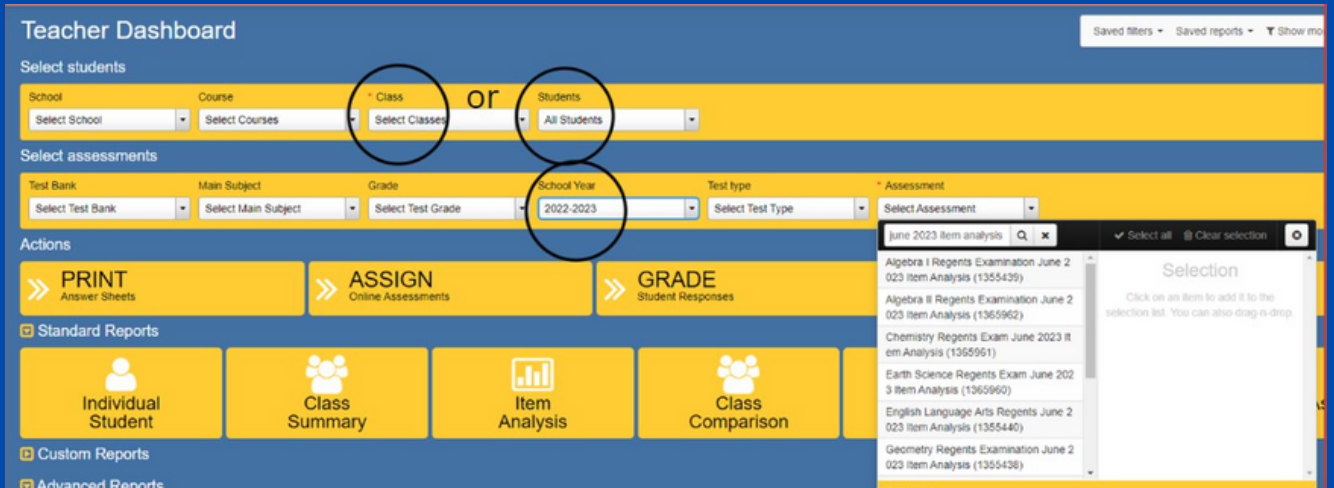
Teacher Dashboard

Saved filters ▾ Saved reports ▾ Show mo

Select students

School
Select School

Course
Select Courses

* Class
Select Classes

or

Students
All Students

Select assessments

Test Bank
Select Test Bank

Main Subject
Select Main Subject

Grade
Select Test Grade

School Year
2022-2023

Test type
Select Test Type

* Assessment
Select Assessment

june 2023 item analysis

Select all Clear selection

Algebra I Regents Examination June 2023 Item Analysis (1355439)

Algebra II Regents Examination June 2023 Item Analysis (1365962)

Chemistry Regents Exam June 2023 Item Analysis (1365961)

Earth Science Regents Exam June 2023 Item Analysis (1365960)

English Language Arts Regents June 2023 Item Analysis (1355440)

Geometry Regents Examination June 2023 Item Analysis (1355438)

Selection

Click on an item to add it to the selection list. You can also drag-n-drop.

Actions

PRINT
Answer Sheets

ASSIGN
Online Assessments

GRADE
Student Responses

Standard Reports

Individual Student

Class Summary

Item Analysis

Class Comparison

Custom Reports

Advanced Reports